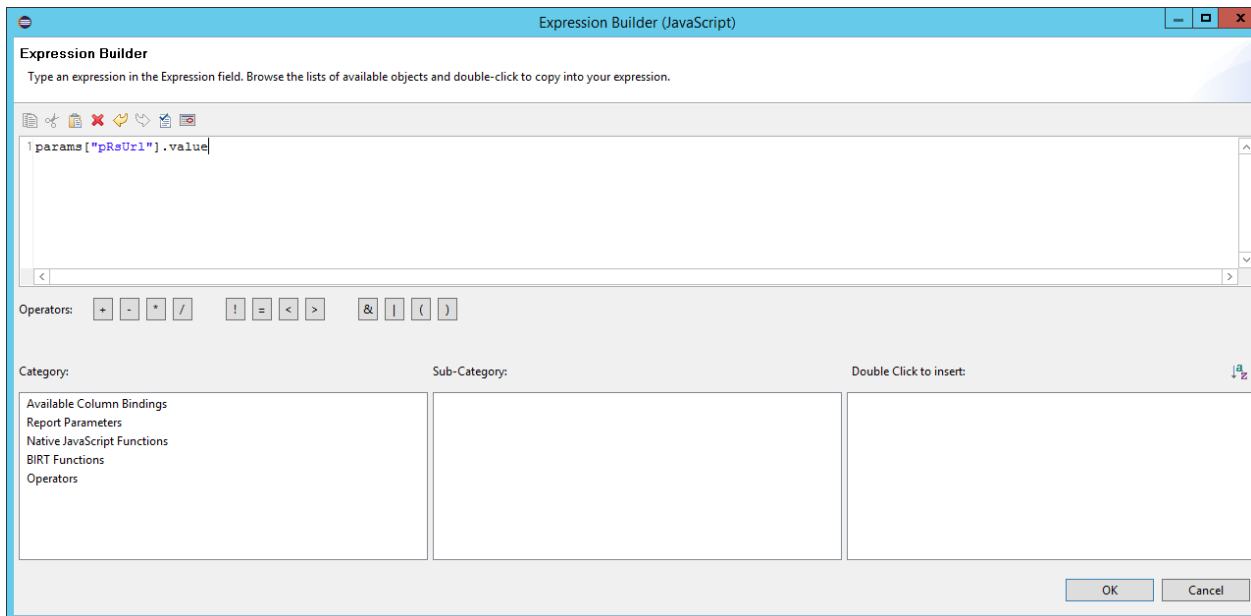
Expression Builder (JavaScript)

Expression Builder

Type an expression in the Expression field. Browse the lists of available objects and double-click to copy into your expression.

1 params["pRsUrl"].value

Operators: + - * / ! = < > & | ( )

Category:

Sub-Category:

Double Click to insert:

Available Column Bindings
Report Parameters
Native JavaScript Functions
BIRT Functions
Operators

OK

Cancel